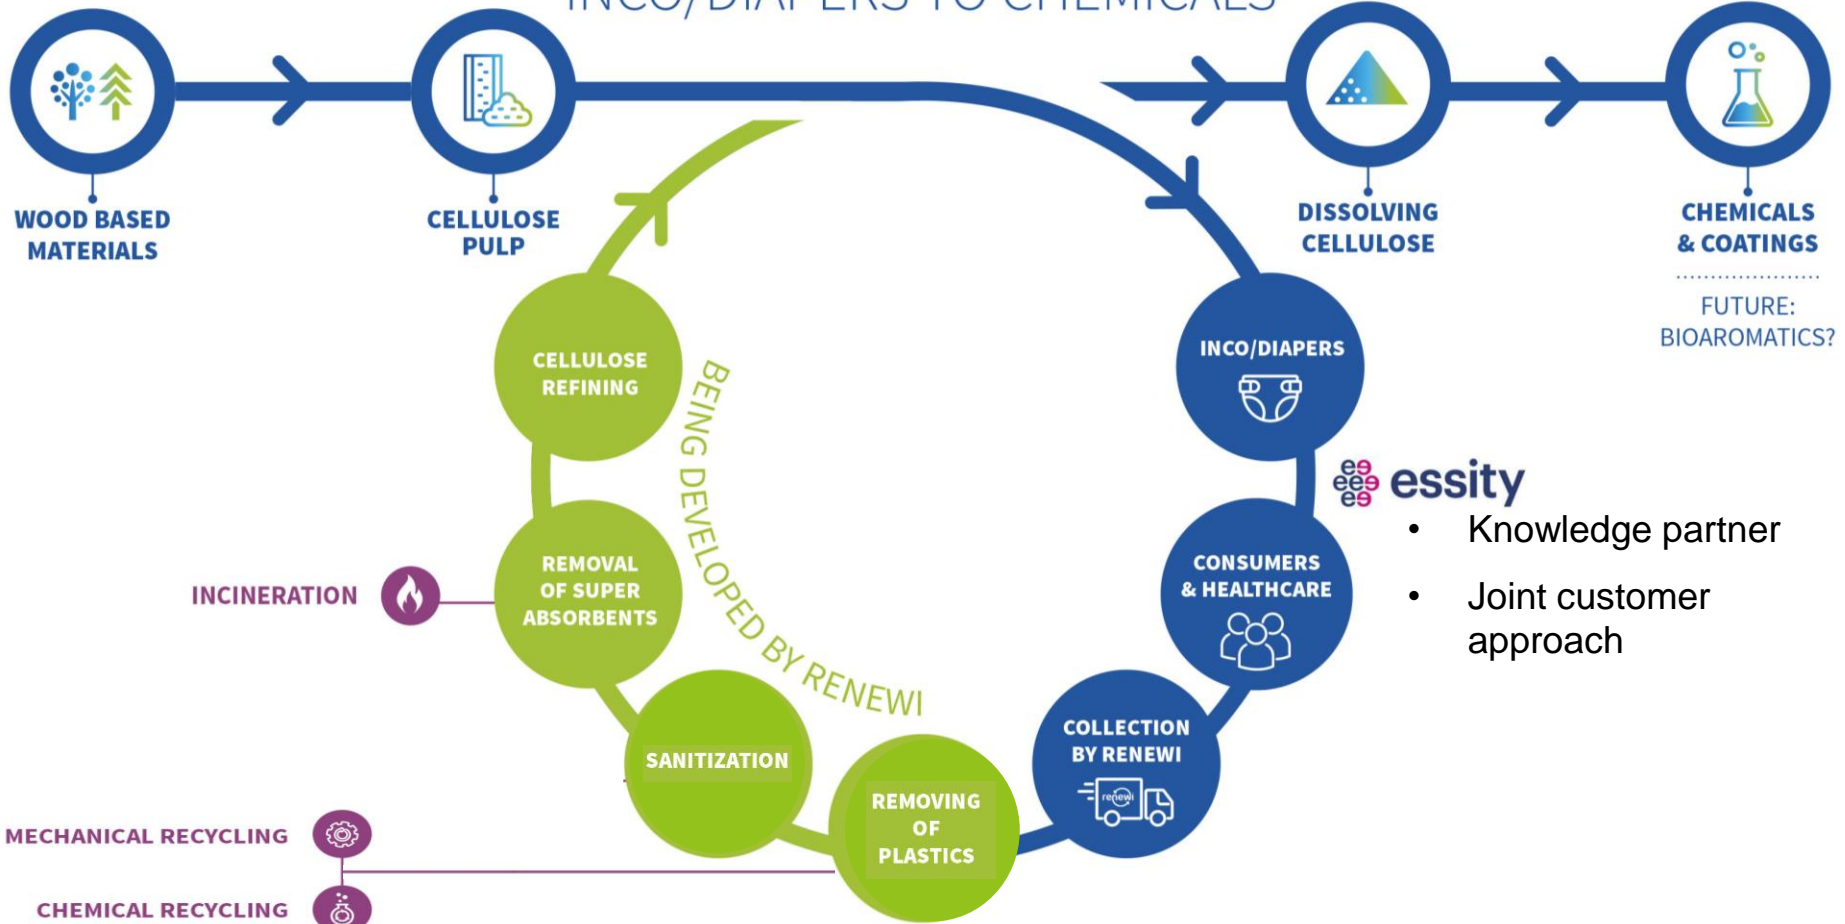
INCO/DIAPERS TO CHEMICALS

WOOD BASED MATERIALS

CELLULOSE PULP

DISSOLVING CELLULOSE

CHEMICALS & COATINGS

FUTURE: BIOAROMATICS?

INCO/DIAPERS

CELLULOSE REFINING

BEING DEVELOPED BY RENEWI

essity

• Knowledge partner

• Joint customer approach

INCINERATION

REMOVAL OF SUPER ABSORBENTS

CONSUMERS & HEALTHCARE

SANITIZATION

COLLECTION BY RENEWI

renewi

MECHANICAL RECYCLING

REMOVING OF PLASTICS

CHEMICAL RECYCLING